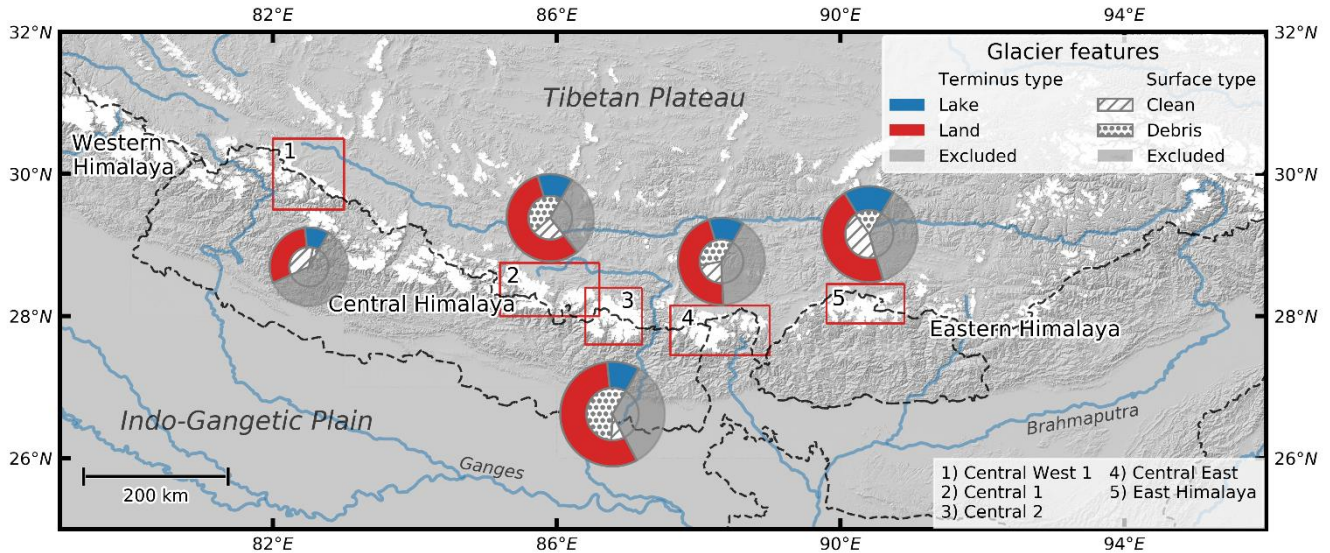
82°E 86°E 90°E 94°E

32°N 32°N

Glacier features

Terminus type
Lake
Land
Excluded

Surface type
Clean
Debris
Excluded

Tibetan Plateau

Western Himalaya

1

30°N 30°N

2

3

4

5

Central Himalaya

28°N 28°N

Eastern Himalaya

Indo-Gangetic Plain

Brahmaputra

26°N 26°N

Ganges

200 km

1) Central West 1
2) Central 1
3) Central 2
4) Central East
5) East Himalaya

82°E 86°E 90°E 94°E